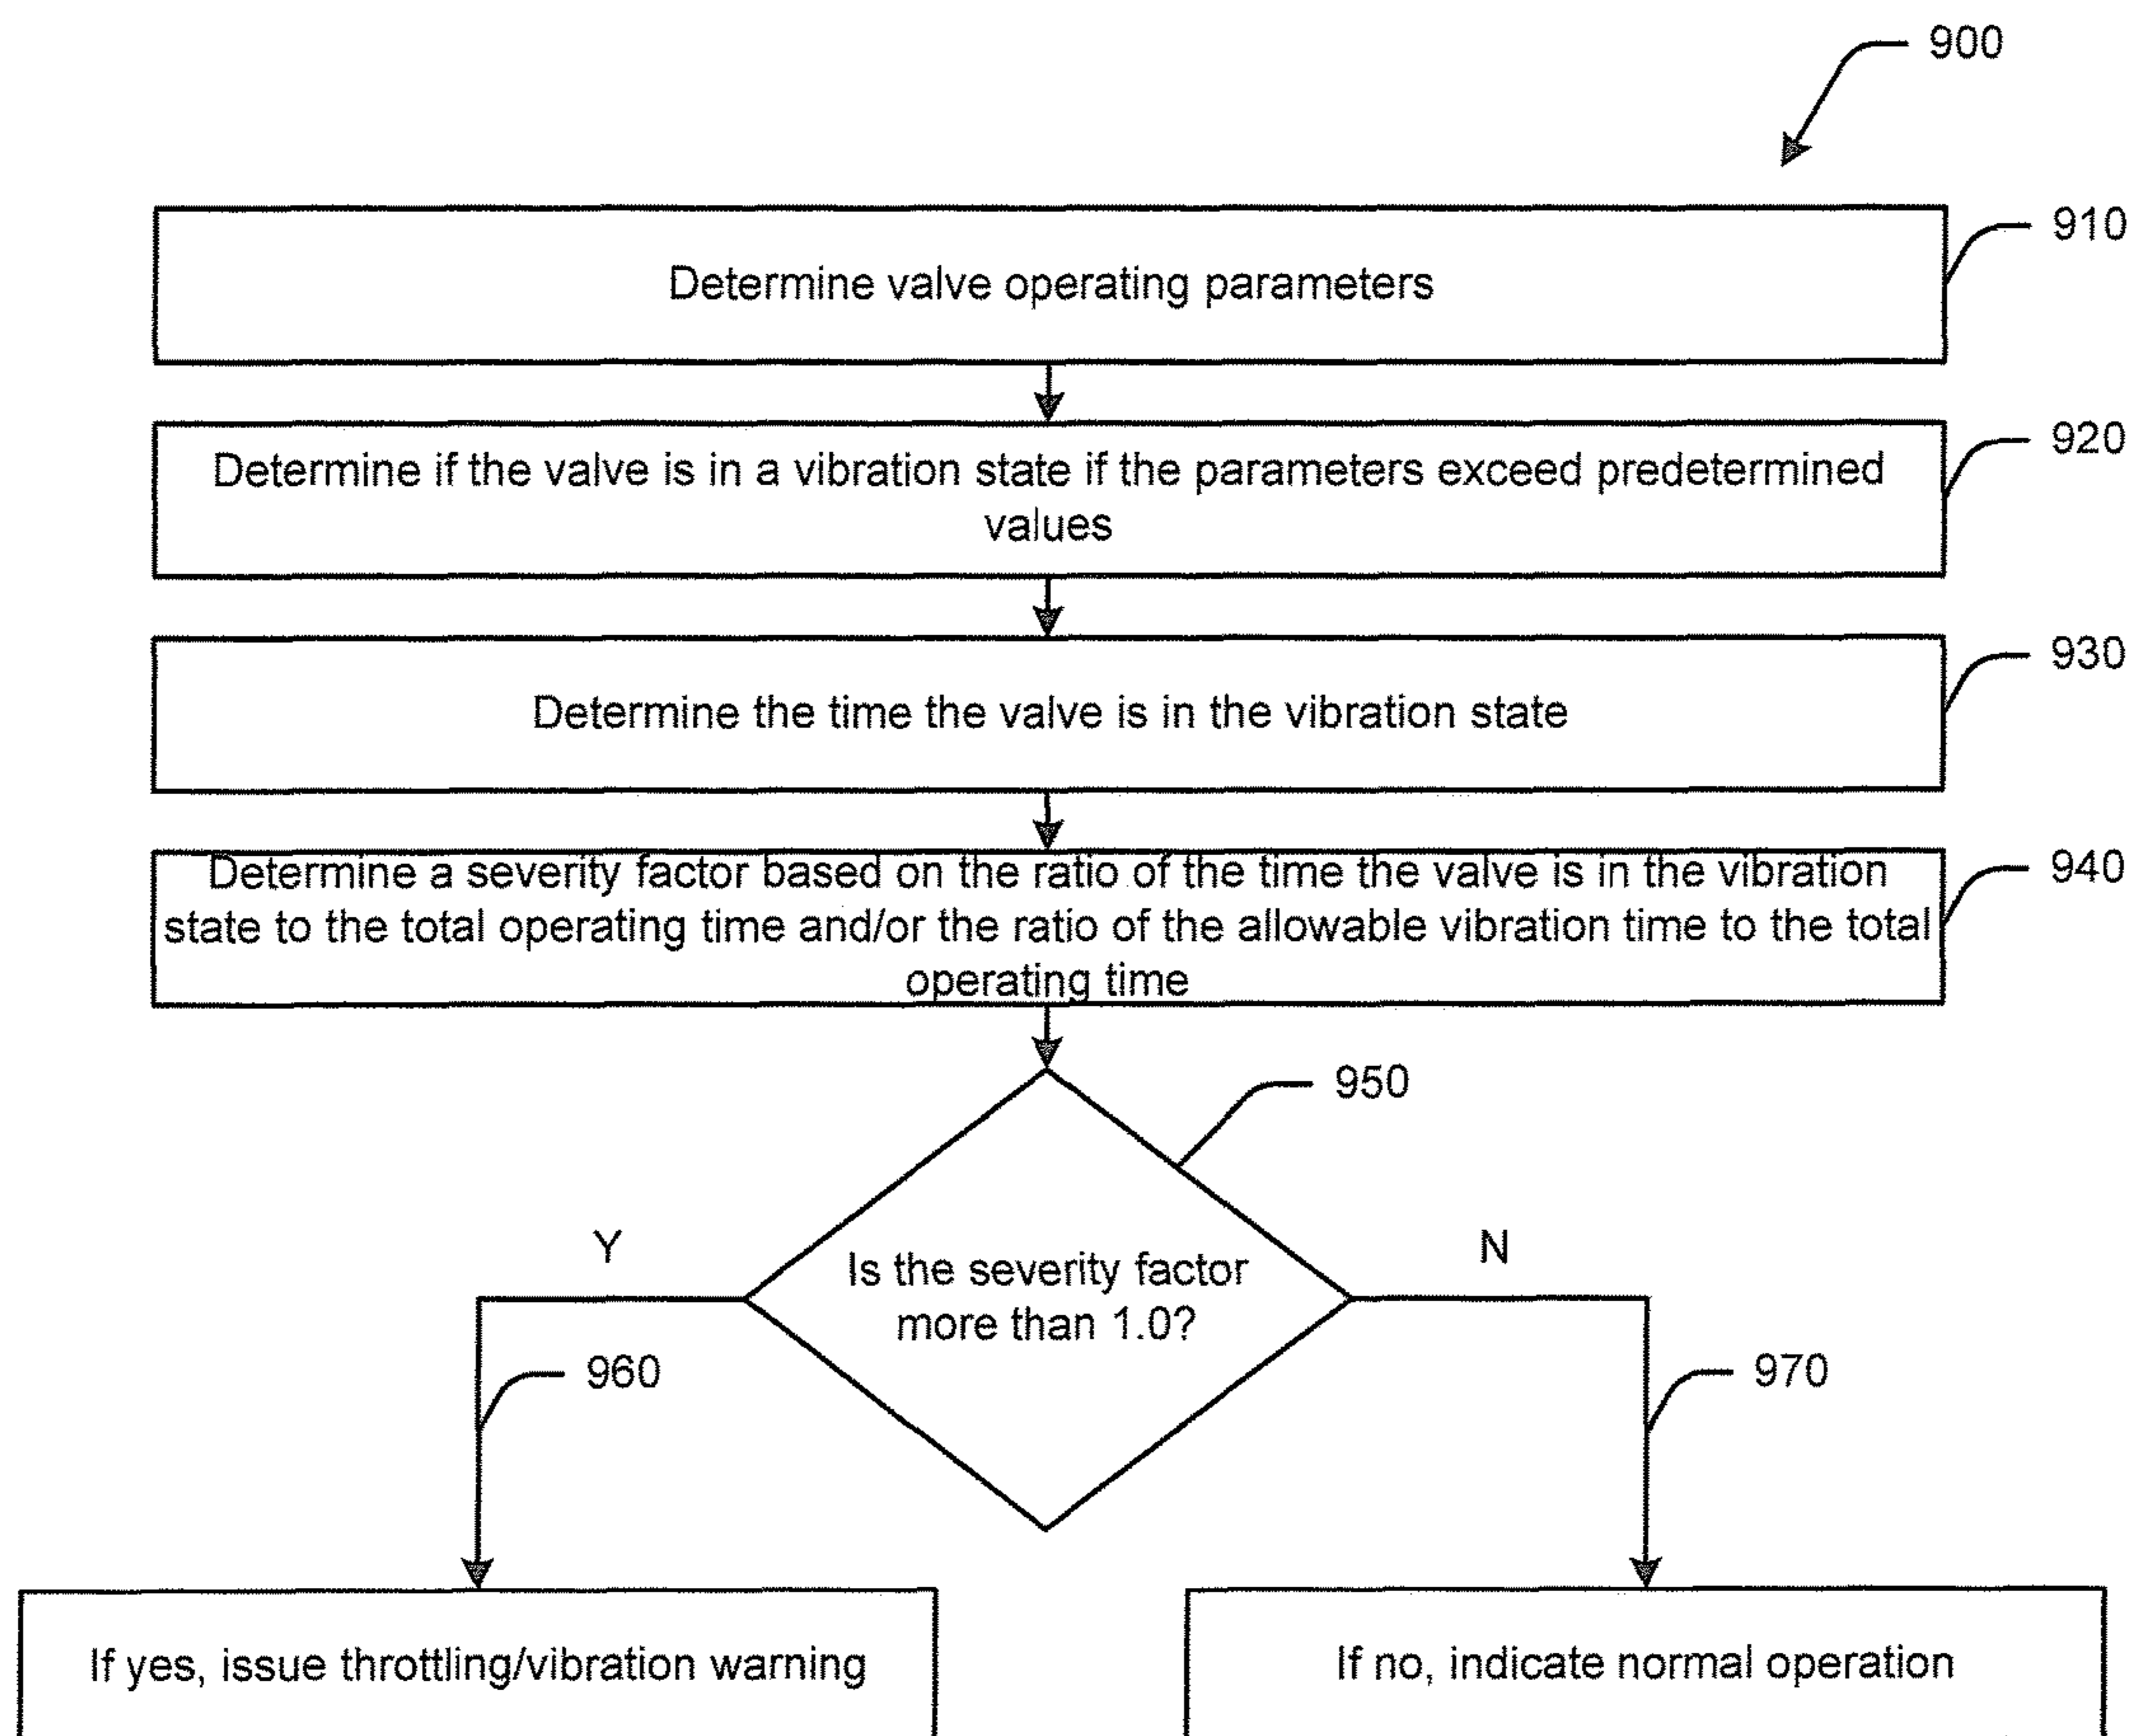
900

910

Determine valve operating parameters

920

Determine if the valve is in a vibration state if the parameters exceed predetermined values

930

Determine the time the valve is in the vibration state

940

Determine a severity factor based on the ratio of the time the valve is in the vibration state to the total operating time and/or the ratio of the allowable vibration time to the total operating time

950

Y

N

Is the severity factor more than 1.0?

960

970

If yes, issue throttling/vibration warning

If no, indicate normal operation